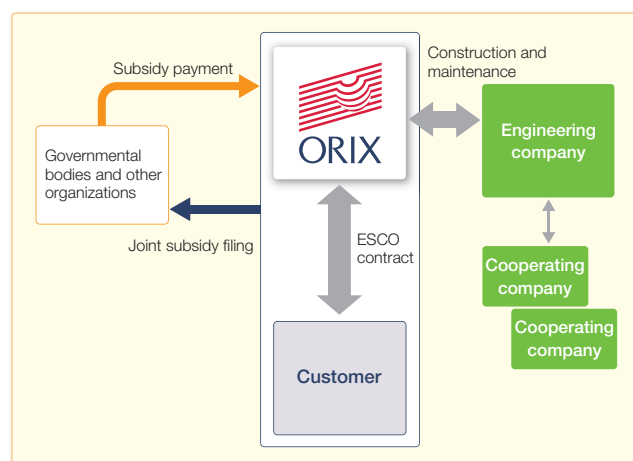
Subsidy payment

ORIX

Construction and maintenance

Engineering company

Governmental bodies and other organizations

Joint subsidy filing

ESCO contract

Cooperating company

Cooperating company

Customer